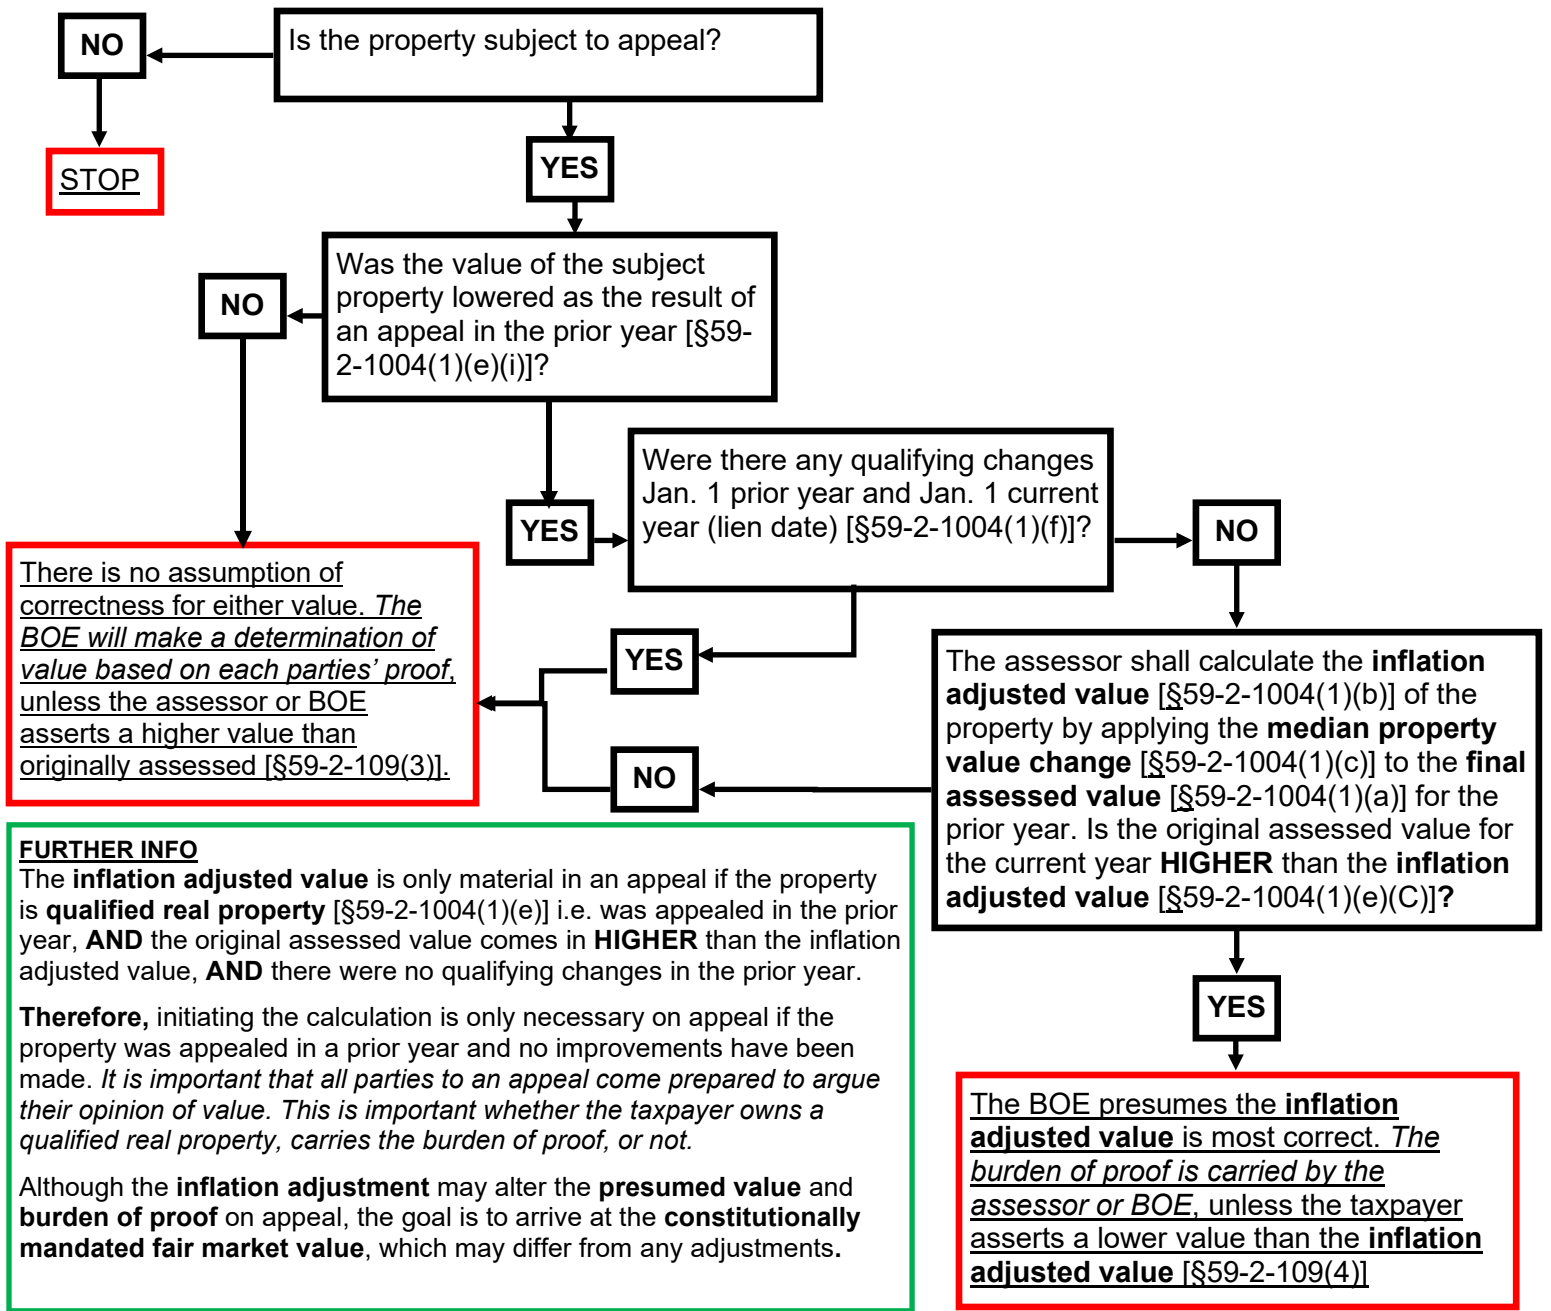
NO

Is the property subject to appeal?

STOP

YES

NO

Was the value of the subject property lowered as the result of an appeal in the prior year [§59-2-1004(1)(e)(i)]?

YES

Were there any qualifying changes Jan. 1 prior year and Jan. 1 current year (lien date) [§59-2-1004(1)(f)]?

NO

There is no assumption of correctness for either value. *The BOE will make a determination of value based on each parties' proof*, unless the assessor or BOE asserts a higher value than originally assessed [§59-2-109(3)].

YES

The assessor shall calculate the **inflation adjusted value** [§59-2-1004(1)(b)] of the property by applying the **median property value change** [§59-2-1004(1)(c)] to the **final assessed value** [§59-2-1004(1)(a)] for the prior year. Is the original assessed value for the current year **HIGHER** than the **inflation adjusted value** [§59-2-1004(1)(e)(C)]**?**

NO

**FURTHER INFO**
The **inflation adjusted value** is only material in an appeal if the property is **qualified real property** [§59-2-1004(1)(e)] i.e. was appealed in the prior year, **AND** the original assessed value comes in **HIGHER** than the inflation adjusted value, **AND** there were no qualifying changes in the prior year.

**Therefore,** initiating the calculation is only necessary on appeal if the property was appealed in a prior year and no improvements have been made. *It is important that all parties to an appeal come prepared to argue their opinion of value. This is important whether the taxpayer owns a qualified real property, carries the burden of proof, or not.*

Although the **inflation adjustment** may alter the **presumed value** and **burden of proof** on appeal, the goal is to arrive at the **constitutionally mandated fair market value**, which may differ from any adjustments**.**

YES

The BOE presumes the **inflation adjusted value** is most correct. *The burden of proof is carried by the assessor or BOE*, unless the taxpayer asserts a lower value than the **inflation adjusted value** [§59-2-109(4)]